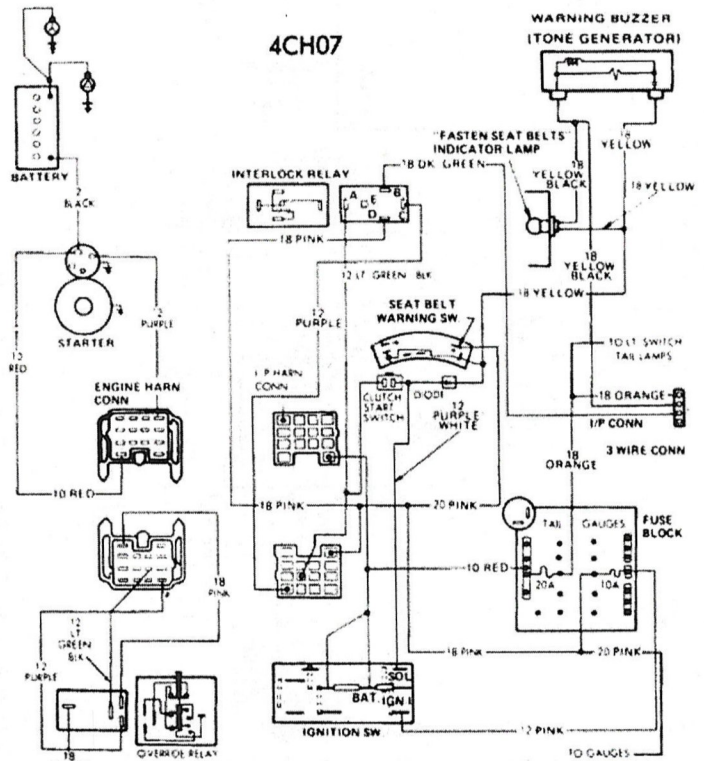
4CH07

WARNING BUZZER (TONE GENERATOR)

BATTERY

2 BLACK

2 PURPLE

STARTER

10 RED

ENGINE HARN CONN

10 RED

INTERLOCK RELAY

A B C D E

18 DK. GREEN

"FASTEN SEAT BELTS" INDICATOR LAMP

18 YELLOW BLACK

18 YELLOW

18 YELLOW

18 YELLOW BLACK

18 PINK

12 LT GREEN BLK

12 PURPLE

18 YELLOW

SEAT BELT WARNING SW

TO LT SWITCH TAIL LAMPS

I.P. HARN CONN

CLUTCH START SWITCH

DIODE

12 PURPLE WHITE

18 ORANGE

I/P CONN

3 WIRE CONN

18 ORANGE

18 PINK

20 PINK

TAIL

GAUGES

FUSE BLOCK

10 RED

20A

10A

18 PINK

12 LT GREEN BLK

12 PURPLE

18 PINK

20 PINK

BAT

SOL

IGN

IGNITION SW

12 PINK

19

OVERRIDE RELAY

TO GAUGES